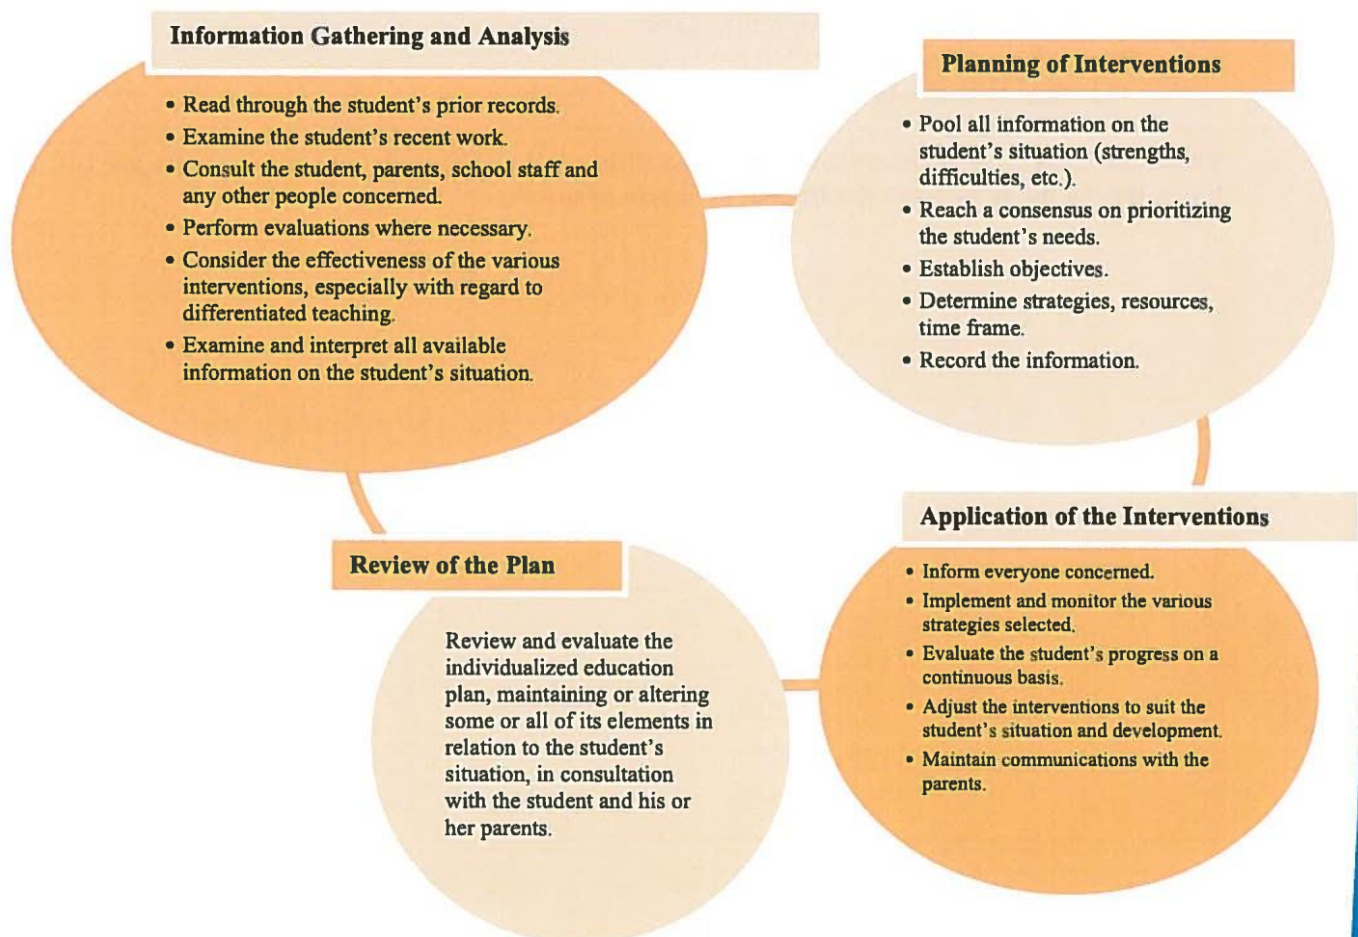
Information Gathering and Analysis

• Read through the student's prior records.
• Examine the student's recent work.
• Consult the student, parents, school staff and any other people concerned.
• Perform evaluations where necessary.
• Consider the effectiveness of the various interventions, especially with regard to differentiated teaching.
• Examine and interpret all available information on the student's situation.

Planning of Interventions

• Pool all information on the student's situation (strengths, difficulties, etc.).
• Reach a consensus on prioritizing the student's needs.
• Establish objectives.
• Determine strategies, resources, time frame.
• Record the information.

Application of the Interventions

• Inform everyone concerned.
• Implement and monitor the various strategies selected.
• Evaluate the student's progress on a continuous basis.
• Adjust the interventions to suit the student's situation and development.
• Maintain communications with the parents.

Review of the Plan

Review and evaluate the individualized education plan, maintaining or altering some or all of its elements in relation to the student's situation, in consultation with the student and his or her parents.